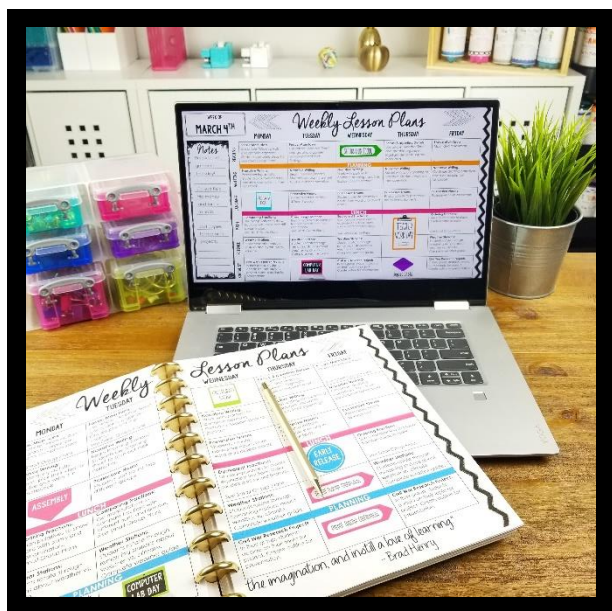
WEEK OF
MARCH 4TH
Weekly Lesson Plans
MONDAY
TUESDAY
WEDNESDAY
THURSDAY
FRIDAY
Notes
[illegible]

Weekly Lesson Plans
MONDAY
TUESDAY
WEDNESDAY
THURSDAY
FRIDAY
ASSEMBLY
LUNCH
EARLY RELEASE
PLANNING
COMPUTER LAB DAY
the imagination, and instill a love of learning." - Brad Henry